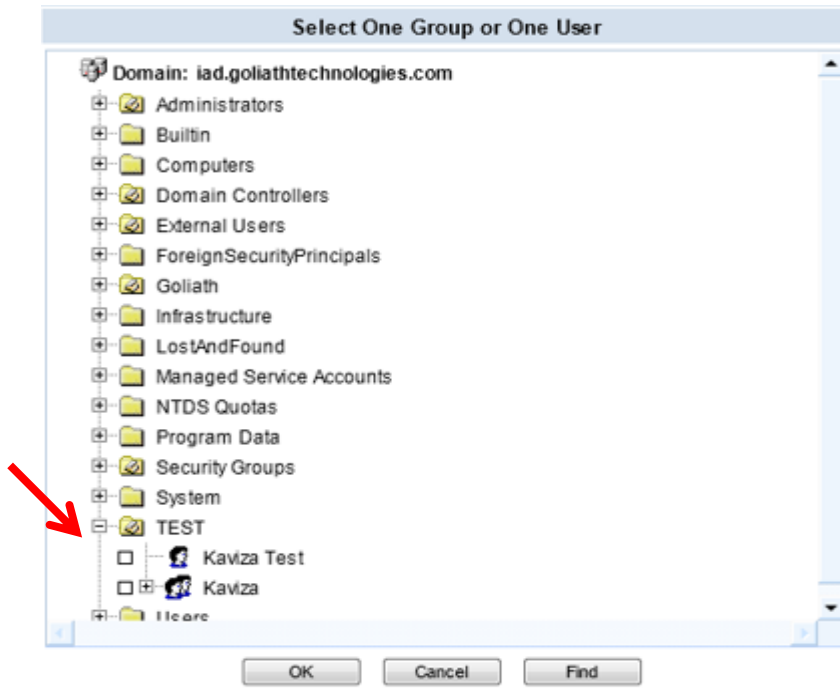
Select One Group or One User

Domain: iad.goliathtechnologies.com

Administrators
Builtin
Computers
Domain Controllers
External Users
ForeignSecurityPrincipals
Goliath
Infrastructure
LostAndFound
Managed Service Accounts
NTDS Quotas
Program Data
Security Groups
System
TEST
Kaviza Test
Kaviza
Users

OK Cancel Find